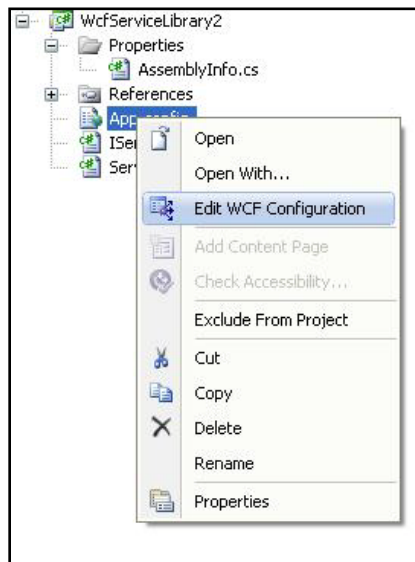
WcfServiceLibrary2
Properties
AssemblyInfo.cs
References
App.config
ISer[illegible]
Serv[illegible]

Open
Open With...
Edit WCF Configuration
Add Content Page
Check Accessibility...
Exclude From Project
Cut
Copy
Delete
Rename
Properties